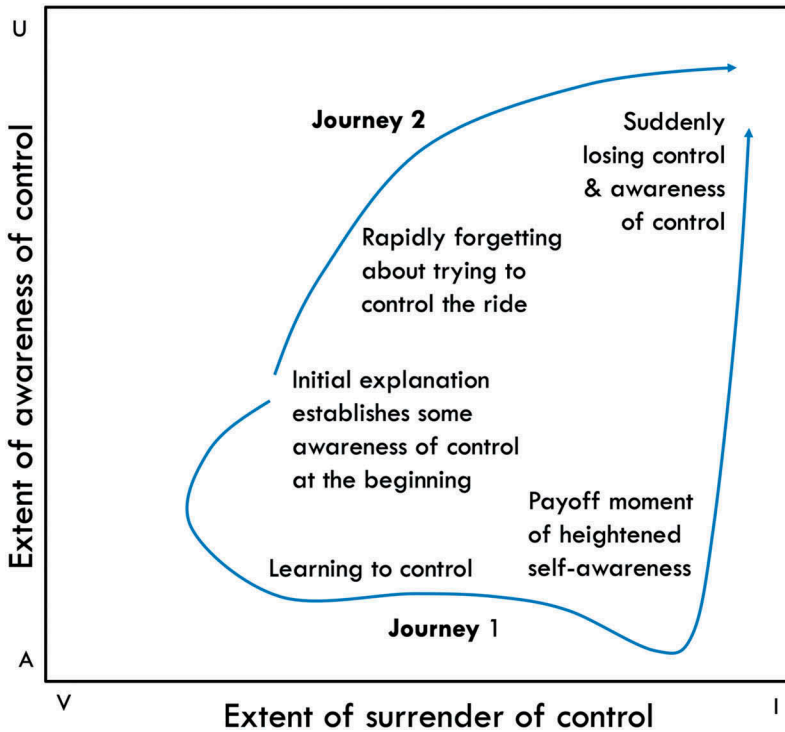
U

Extent of awareness of control

Journey 2

Suddenly losing control & awareness of control

Rapidly forgetting about trying to control the ride

Initial explanation establishes some awareness of control at the beginning

Payoff moment of heightened self-awareness

Learning to control

Journey 1

A

V

Extent of surrender of control

I